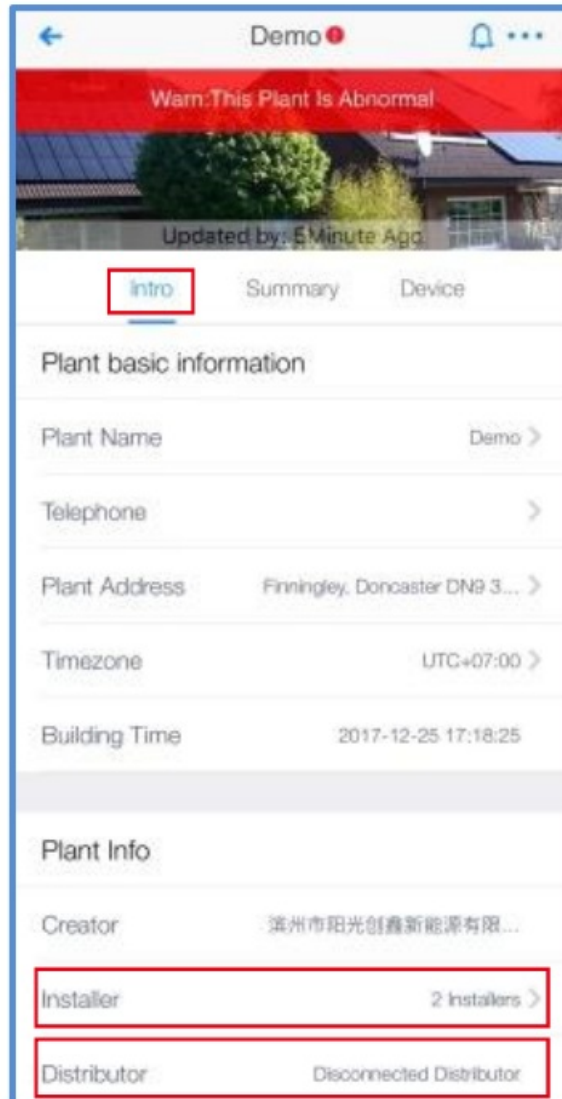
Demo

Warn:This Plant Is Abnormal

Updated by: 5Minute Ago

Intro Summary Device

Plant basic information

Plant Name Demo >

Telephone >

Plant Address Finningley, Doncaster DN9 3... >

Timezone UTC+07:00 >

Building Time 2017-12-25 17:18:25

Plant Info

Creator 滨州市阳光创鑫新能源有限...

Installer 2 Installers >

Distributor Disconnected Distributor